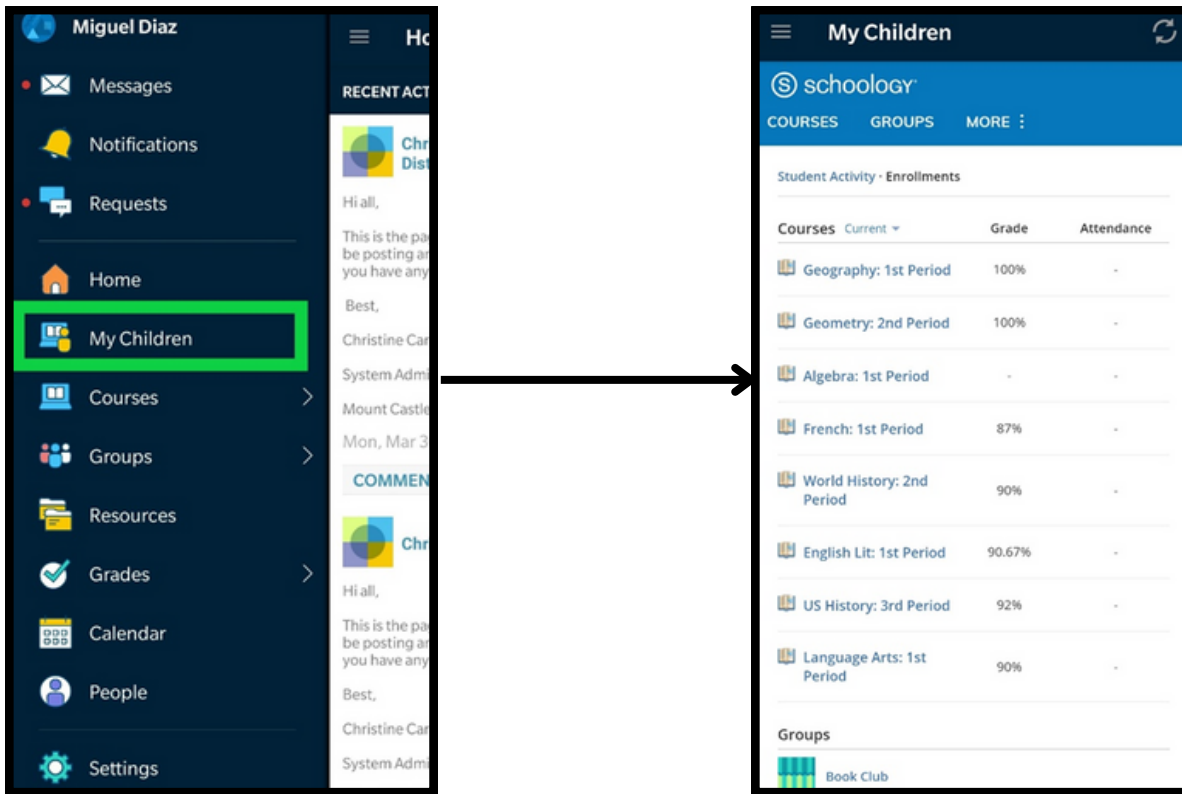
Miguel Diaz

Messages

Notifications

Requests

Home

My Children

Courses

Groups

Resources

Grades

Calendar

People

Settings

Ho

RECENT ACT

Chr
Dist

Hi all,

This is the pa
be posting ar
you have any

Best,

Christine Car

System Admi

Mount Castle

Mon, Mar 3

COMMEN

Chr

Hi all,

This is the pa
be posting ar
you have any

Best,

Christine Car

System Admi

My Children

schoology

COURSES GROUPS MORE

Student Activity · Enrollments

| Courses Current | Grade | Attendance |
|---|---|---|
| Geography: 1st Period | 100% | - |
| Geometry: 2nd Period | 100% | - |
| Algebra: 1st Period | - | - |
| French: 1st Period | 87% | - |
| World History: 2nd Period | 90% | - |
| English Lit: 1st Period | 90.67% | - |
| US History: 3rd Period | 92% | - |
| Language Arts: 1st Period | 90% | - |

Groups

Book Club